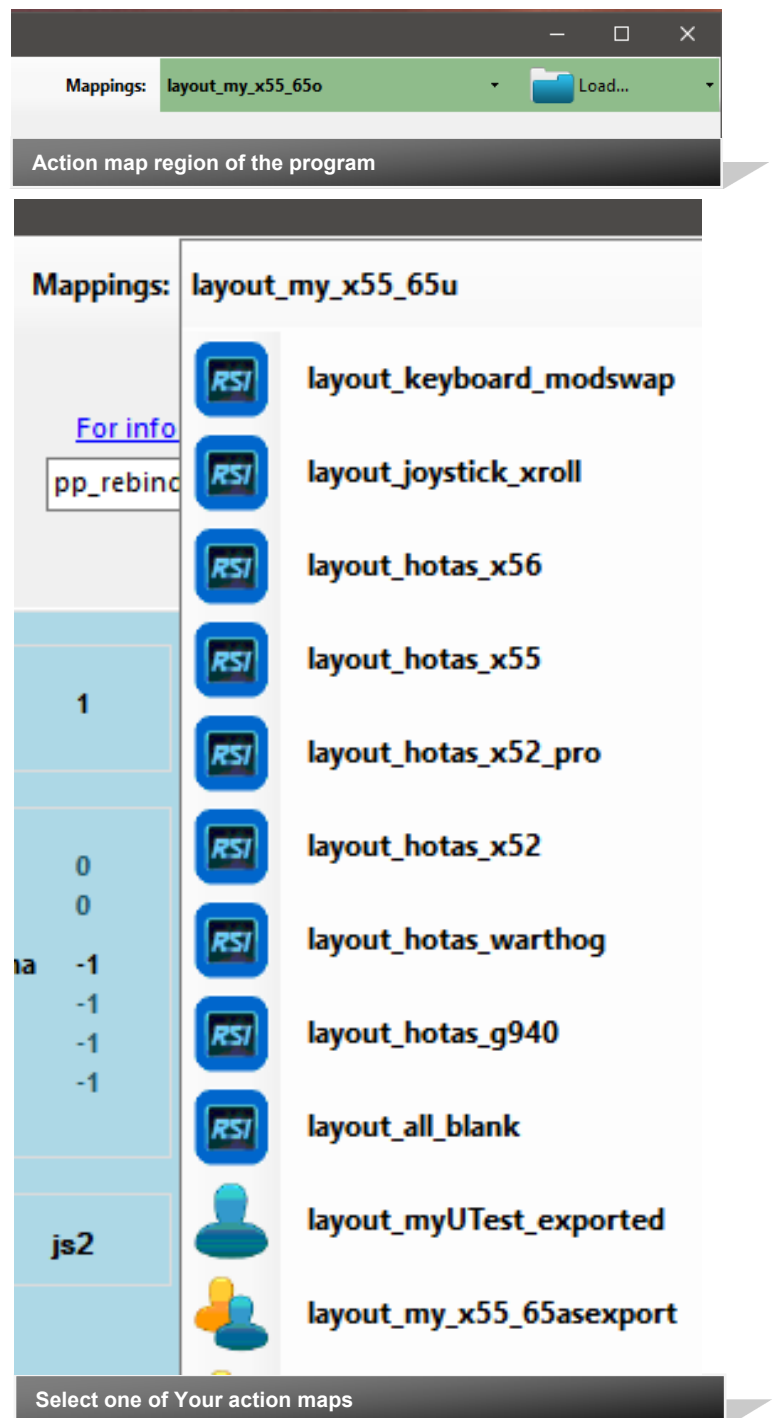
Mappings: layout_my_x55_65o

Load...

Action map region of the program

Mappings: layout_my_x55_65u

For info

pp_rebind

1

0
0
na -1
-1
-1
-1

js2

RSI layout_keyboard_modswap
RSI layout_joystick_xroll
RSI layout_hotas_x56
RSI layout_hotas_x55
RSI layout_hotas_x52_pro
RSI layout_hotas_x52
RSI layout_hotas_warthog
RSI layout_hotas_g940
RSI layout_all_blank
layout_myUTest_exported
layout_my_x55_65asexport

Select one of Your action maps